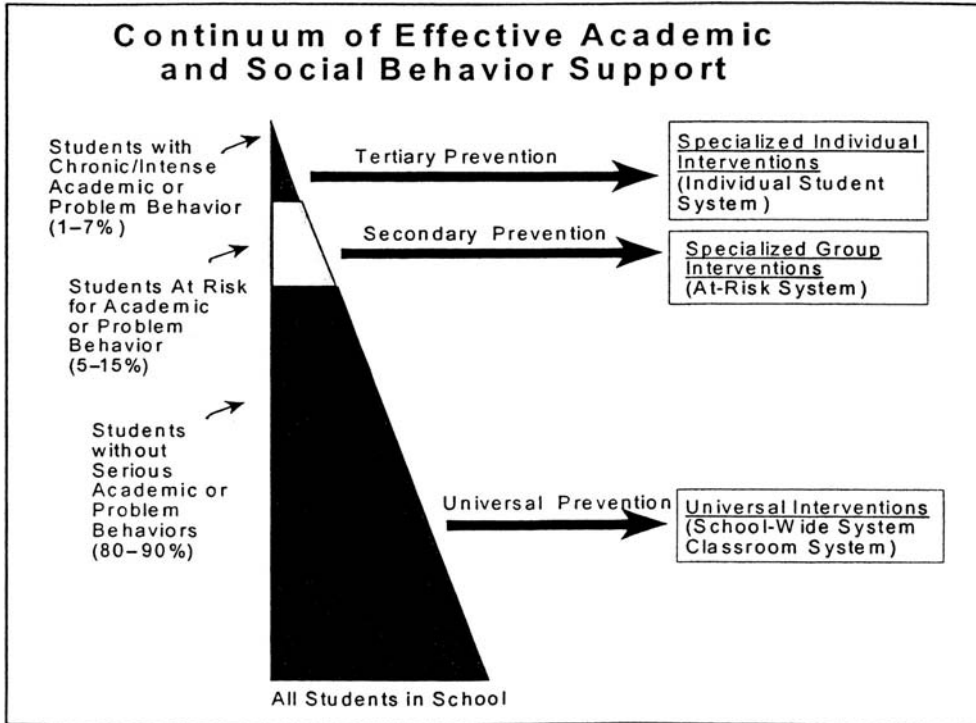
Continuum of Effective Academic and Social Behavior Support

Students with Chronic/Intense Academic or Problem Behavior (1–7%)

Tertiary Prevention

Specialized Individual Interventions (Individual Student System)

Secondary Prevention

Specialized Group Interventions (At-Risk System)

Students At Risk for Academic or Problem Behavior (5–15%)

Students without Serious Academic or Problem Behaviors (80–90%)

Universal Prevention

Universal Interventions (School-Wide System Classroom System)

All Students in School